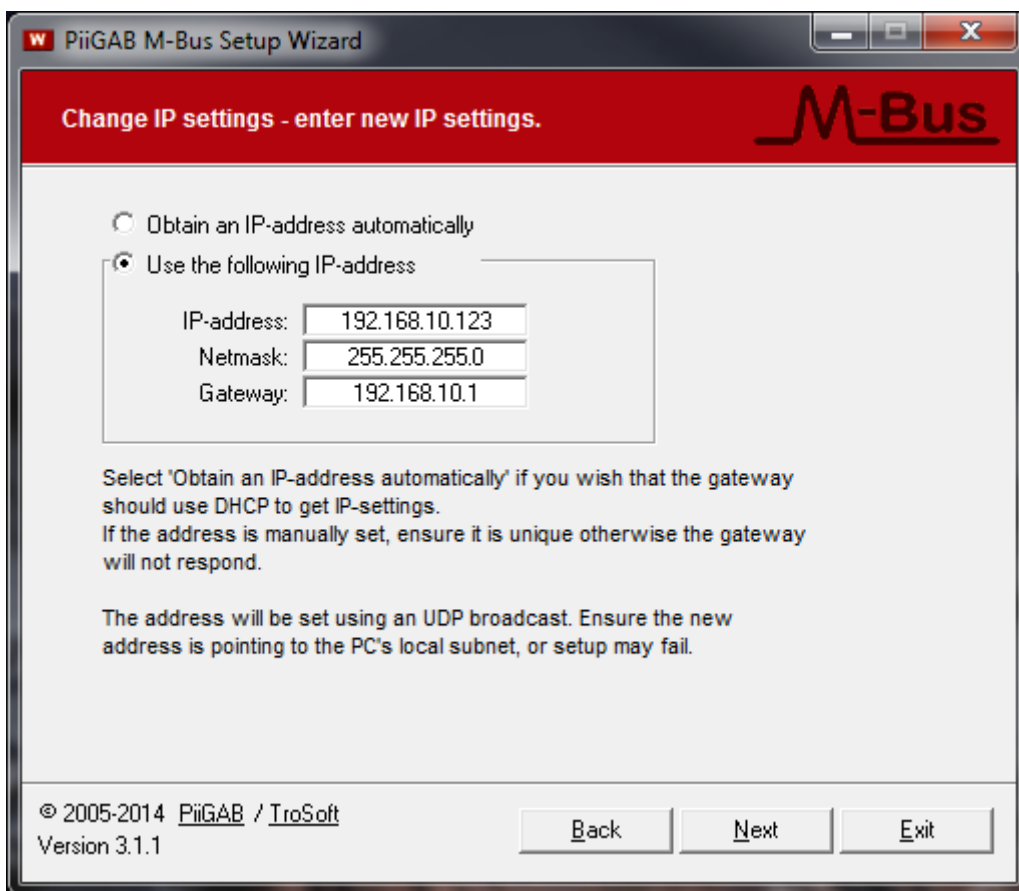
PiiGAB M-Bus Setup Wizard

Change IP settings - enter new IP settings.

M-Bus

Obtain an IP-address automatically

Use the following IP-address

IP-address: 192.168.10.123
Netmask: 255.255.255.0
Gateway: 192.168.10.1

Select 'Obtain an IP-address automatically' if you wish that the gateway should use DHCP to get IP-settings.
If the address is manually set, ensure it is unique otherwise the gateway will not respond.

The address will be set using an UDP broadcast. Ensure the new address is pointing to the PC's local subnet, or setup may fail.

© 2005-2014 PiiGAB / TroSoft
Version 3.1.1

Back Next Exit